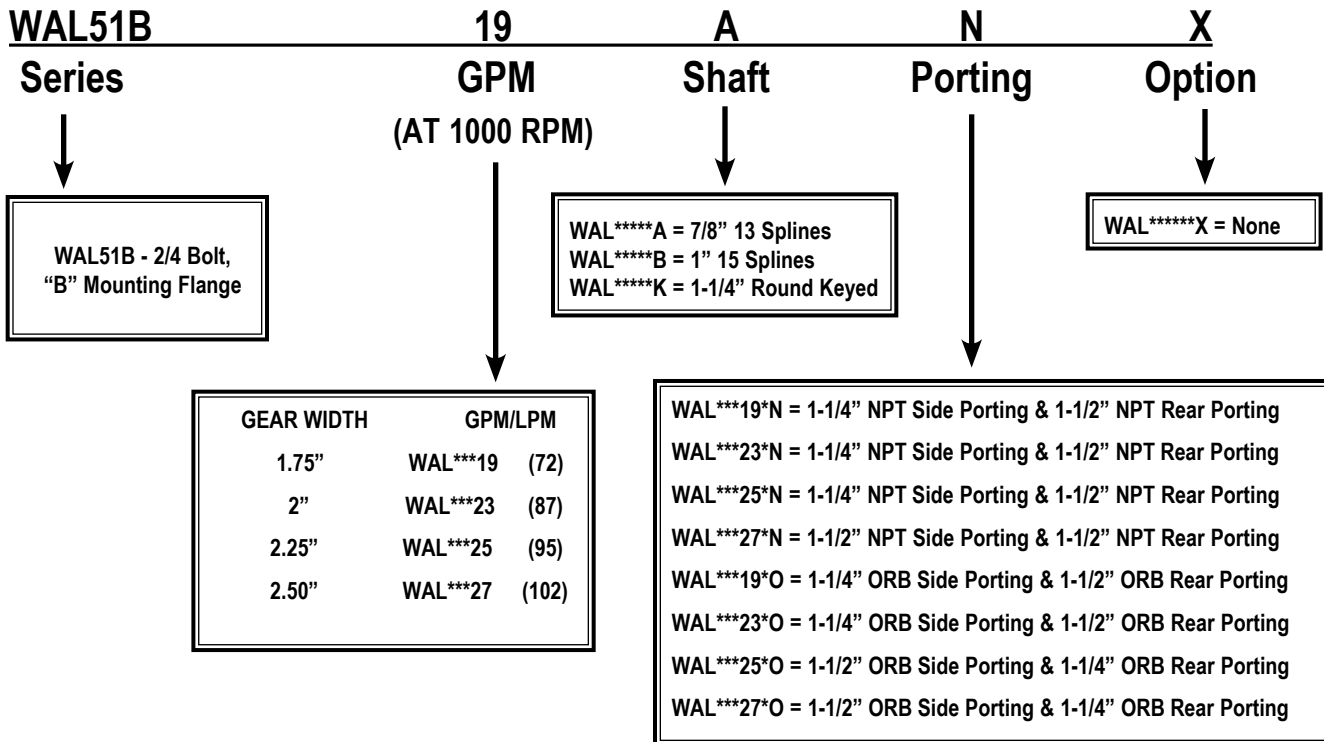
WAL51B 19 A N X

Series

GPM (AT 1000 RPM)

Shaft

Porting

Option

WAL51B - 2/4 Bolt, "B" Mounting Flange

WAL*****A = 7/8" 13 Splines
WAL*****B = 1" 15 Splines
WAL*****K = 1-1/4" Round Keyed

WAL******X = None

| GEAR WIDTH | GPM/LPM | |
|---|---|---|
| 1.75" | WAL***19 | (72) |
| 2" | WAL***23 | (87) |
| 2.25" | WAL***25 | (95) |
| 2.50" | WAL***27 | (102) |

WAL***19*N = 1-1/4" NPT Side Porting & 1-1/2" NPT Rear Porting
WAL***23*N = 1-1/4" NPT Side Porting & 1-1/2" NPT Rear Porting
WAL***25*N = 1-1/4" NPT Side Porting & 1-1/2" NPT Rear Porting
WAL***27*N = 1-1/2" NPT Side Porting & 1-1/2" NPT Rear Porting
WAL***19*O = 1-1/4" ORB Side Porting & 1-1/2" ORB Rear Porting
WAL***23*O = 1-1/4" ORB Side Porting & 1-1/2" ORB Rear Porting
WAL***25*O = 1-1/2" ORB Side Porting & 1-1/4" ORB Rear Porting
WAL***27*O = 1-1/2" ORB Side Porting & 1-1/4" ORB Rear Porting